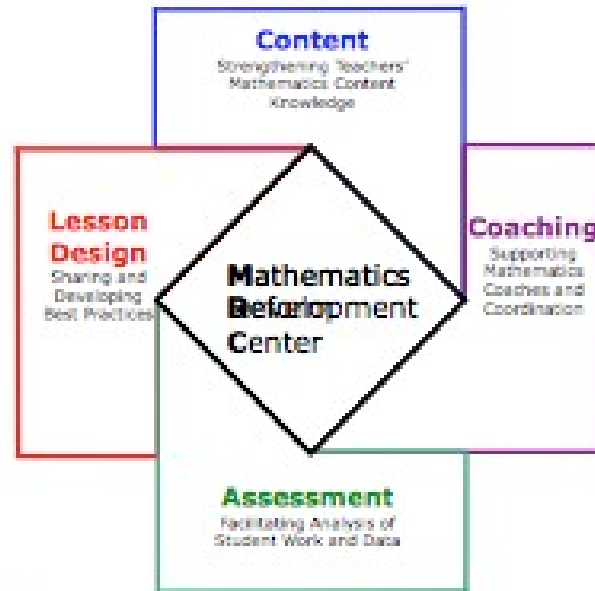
Content
Strengthening Teachers' Mathematics Content Knowledge

Lesson Design
Sharing and Developing Best Practices

Mathematics Development Center

Coaching
Supporting Mathematics Coaches and Coordination

Assessment
Facilitating Analysis of Student Work and Data